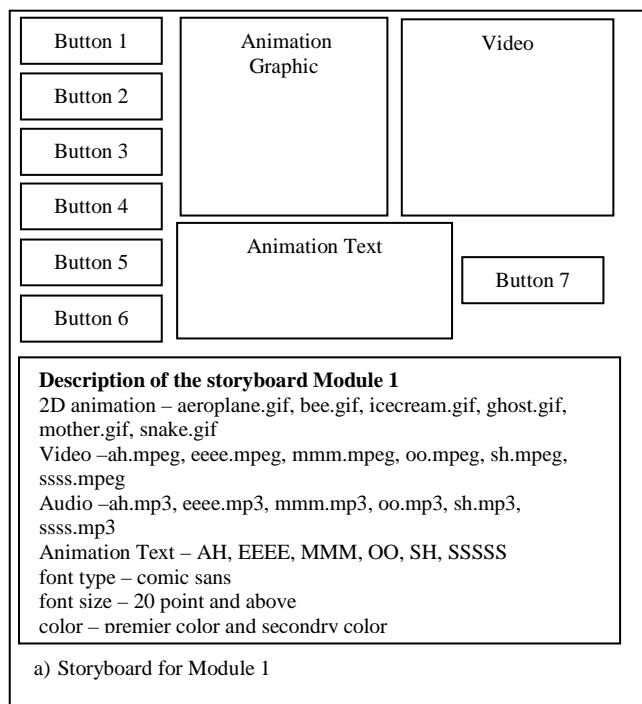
Button 1

Button 2

Button 3

Button 4

Button 5

Button 6

Animation Graphic

Video

Animation Text

Button 7

**Description of the storyboard Module 1**
2D animation – aeroplane.gif, bee.gif, icecream.gif, ghost.gif, mother.gif, snake.gif
Video –ah.mpeg, eeee.mpeg, mmm.mpeg, oo.mpeg, sh.mpeg, ssss.mpeg
Audio –ah.mp3, eeee.mp3, mmm.mp3, oo.mp3, sh.mp3, ssss.mp3
Animation Text – AH, EEEE, MMM, OO, SH, SSSSS
font type – comic sans
font size – 20 point and above
color – premier color and secondry color

a) Storyboard for Module 1